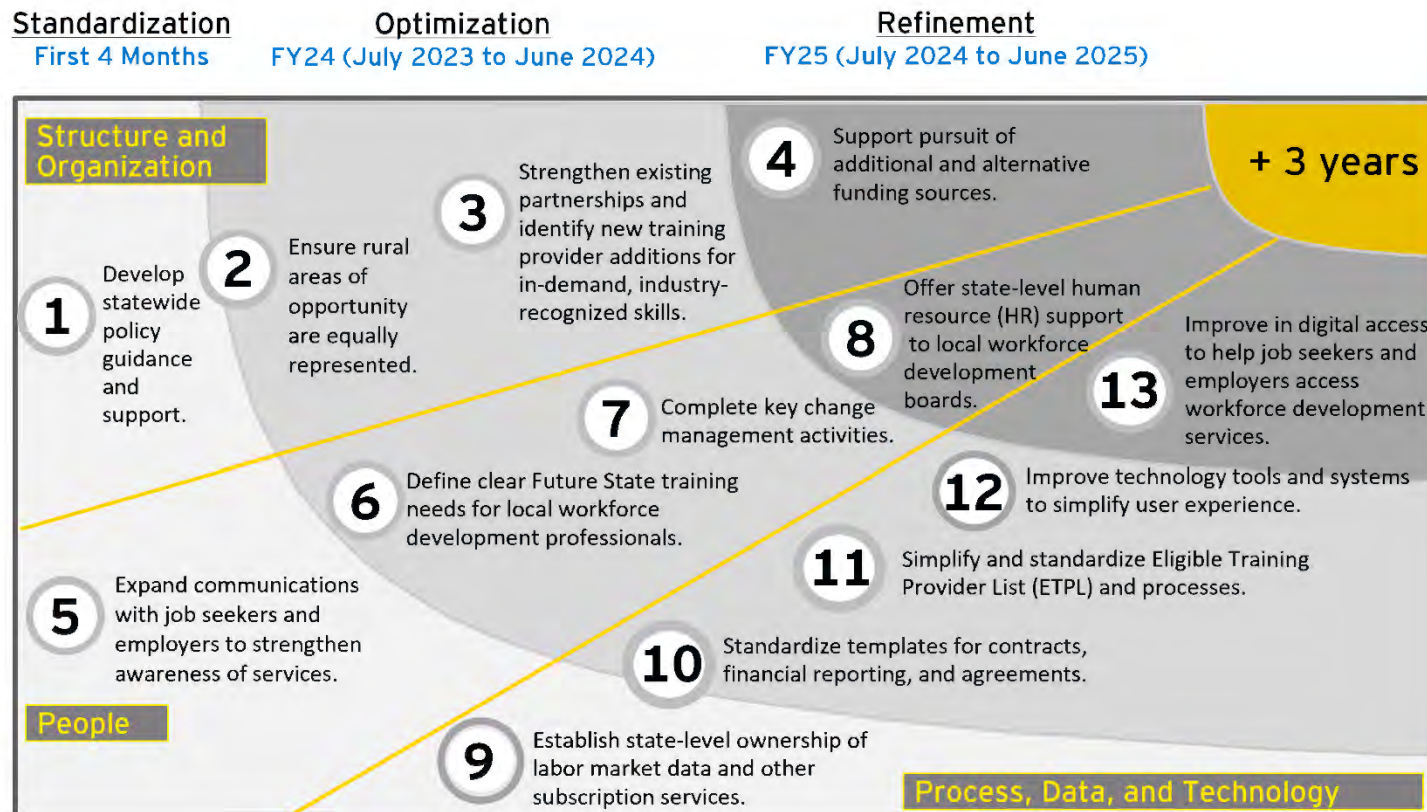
Standardization
First 4 Months

Optimization
FY24 (July 2023 to June 2024)

Refinement
FY25 (July 2024 to June 2025)

Structure and Organization

+ 3 years

1 Develop statewide policy guidance and support.

2 Ensure rural areas of opportunity are equally represented.

3 Strengthen existing partnerships and identify new training provider additions for in-demand, industry-recognized skills.

4 Support pursuit of additional and alternative funding sources.

8 Offer state-level human resource (HR) support to local workforce development boards.

13 Improve in digital access to help job seekers and employers access workforce development services.

7 Complete key change management activities.

6 Define clear Future State training needs for local workforce development professionals.

12 Improve technology tools and systems to simplify user experience.

11 Simplify and standardize Eligible Training Provider List (ETPL) and processes.

5 Expand communications with job seekers and employers to strengthen awareness of services.

10 Standardize templates for contracts, financial reporting, and agreements.

People

9 Establish state-level ownership of labor market data and other subscription services.

Process, Data, and Technology